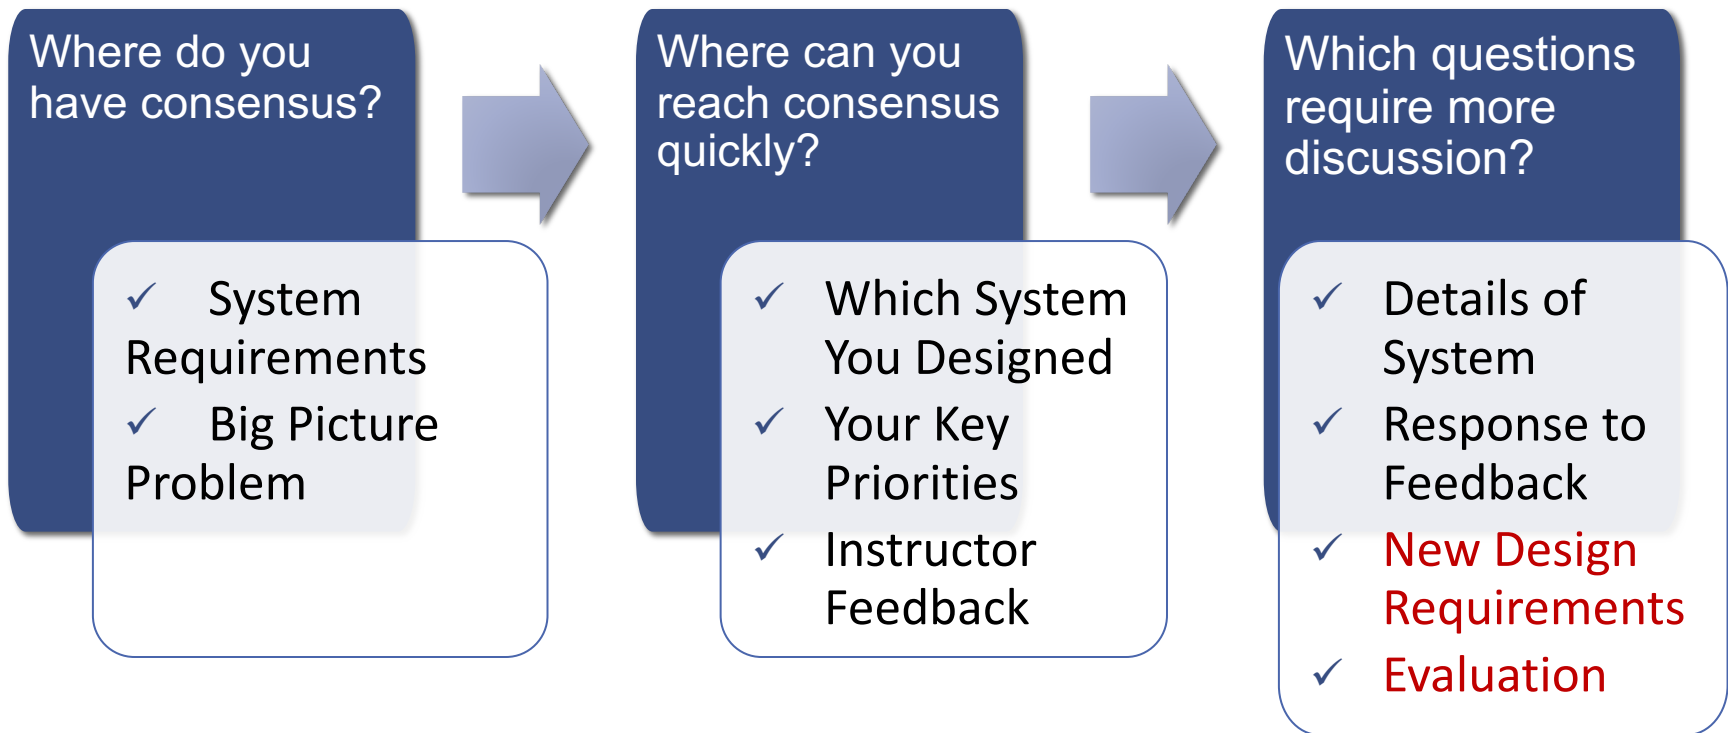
Where do you have consensus?

✓ System Requirements
✓ Big Picture Problem

Where can you reach consensus quickly?

✓ Which System You Designed
✓ Your Key Priorities
✓ Instructor Feedback

Which questions require more discussion?

✓ Details of System
✓ Response to Feedback
✓ New Design Requirements
✓ Evaluation